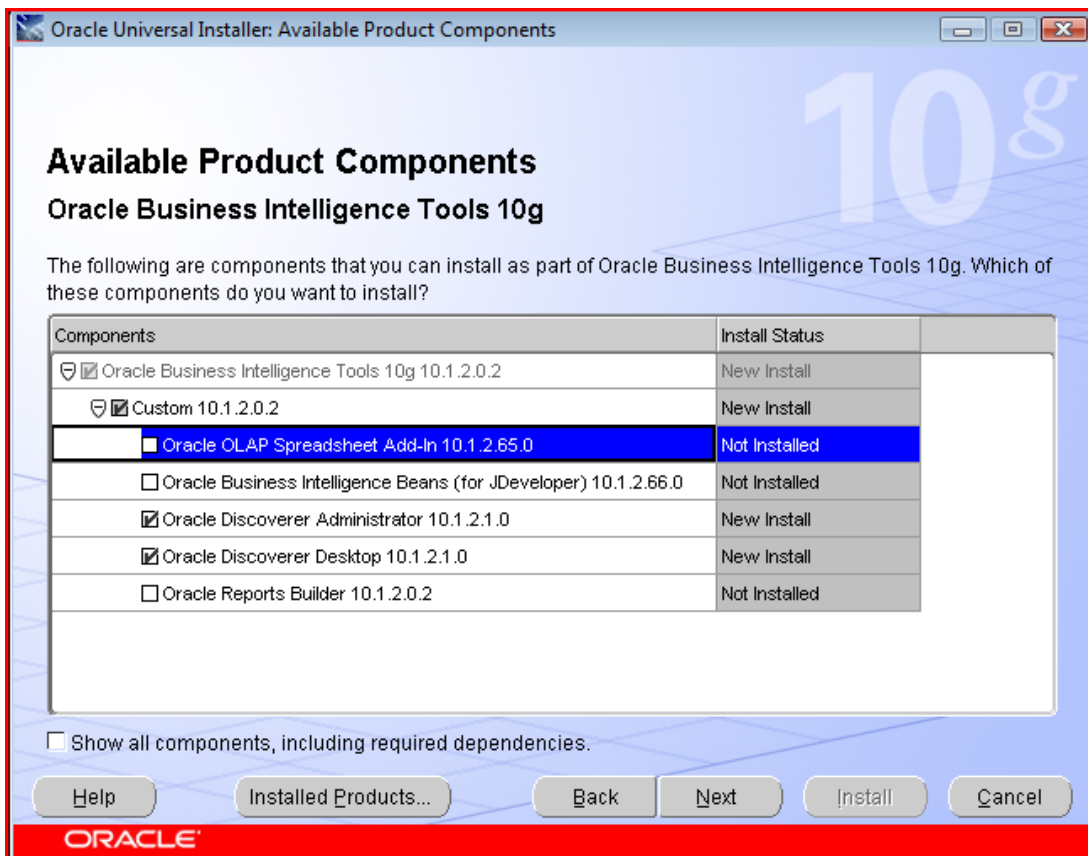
Oracle Universal Installer: Available Product Components

10g

Available Product Components
Oracle Business Intelligence Tools 10g

The following are components that you can install as part of Oracle Business Intelligence Tools 10g. Which of these components do you want to install?

| Components | Install Status |
|---|---|
| Oracle Business Intelligence Tools 10g 10.1.2.0.2 | New Install |
| Custom 10.1.2.0.2 | New Install |
| Oracle OLAP Spreadsheet Add-In 10.1.2.65.0 | Not Installed |
| Oracle Business Intelligence Beans (for JDeveloper) 10.1.2.66.0 | Not Installed |
| Oracle Discoverer Administrator 10.1.2.1.0 | New Install |
| Oracle Discoverer Desktop 10.1.2.1.0 | New Install |
| Oracle Reports Builder 10.1.2.0.2 | Not Installed |

Show all components, including required dependencies.

Help   Installed Products...   Back   Next   Install   Cancel

ORACLE